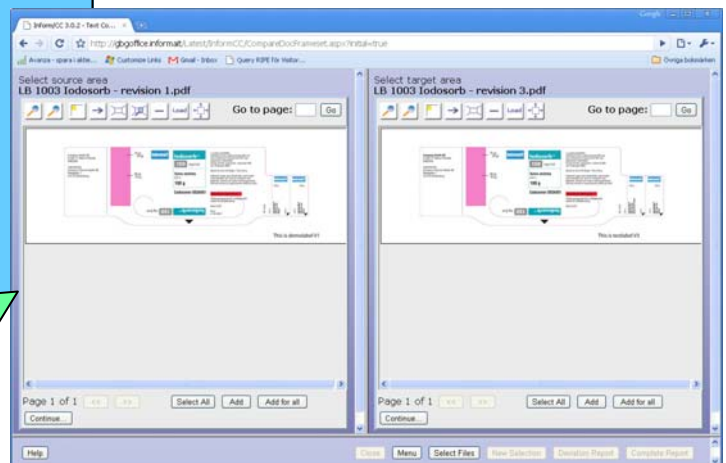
InformCC 3.0.2 - Text Co... ×

Google

http://gbgoffice.informat/Latest/InformCC/CompareDocFrameset.aspx?initial=true

Avanza - spara i aktie... Customize Links Gmail - Inbox Query RIPE for Mailor...

Övriga bokmärken

Select source area
LB 1003 Iodosorb - revision 1.pdf

Load

Go to page: Go

Iodosorb

This is domolabel V1

Page 1 of 1

Select All Add Add for all

Continue...

Select target area
LB 1003 Iodosorb - revision 3.pdf

Load

Go to page: Go

Iodosorb

This is testlabel V3

Page 1 of 1

Select All Add Add for all

Continue...

Help

Close Menu Select Files New Selection Deviation Report Complete Report